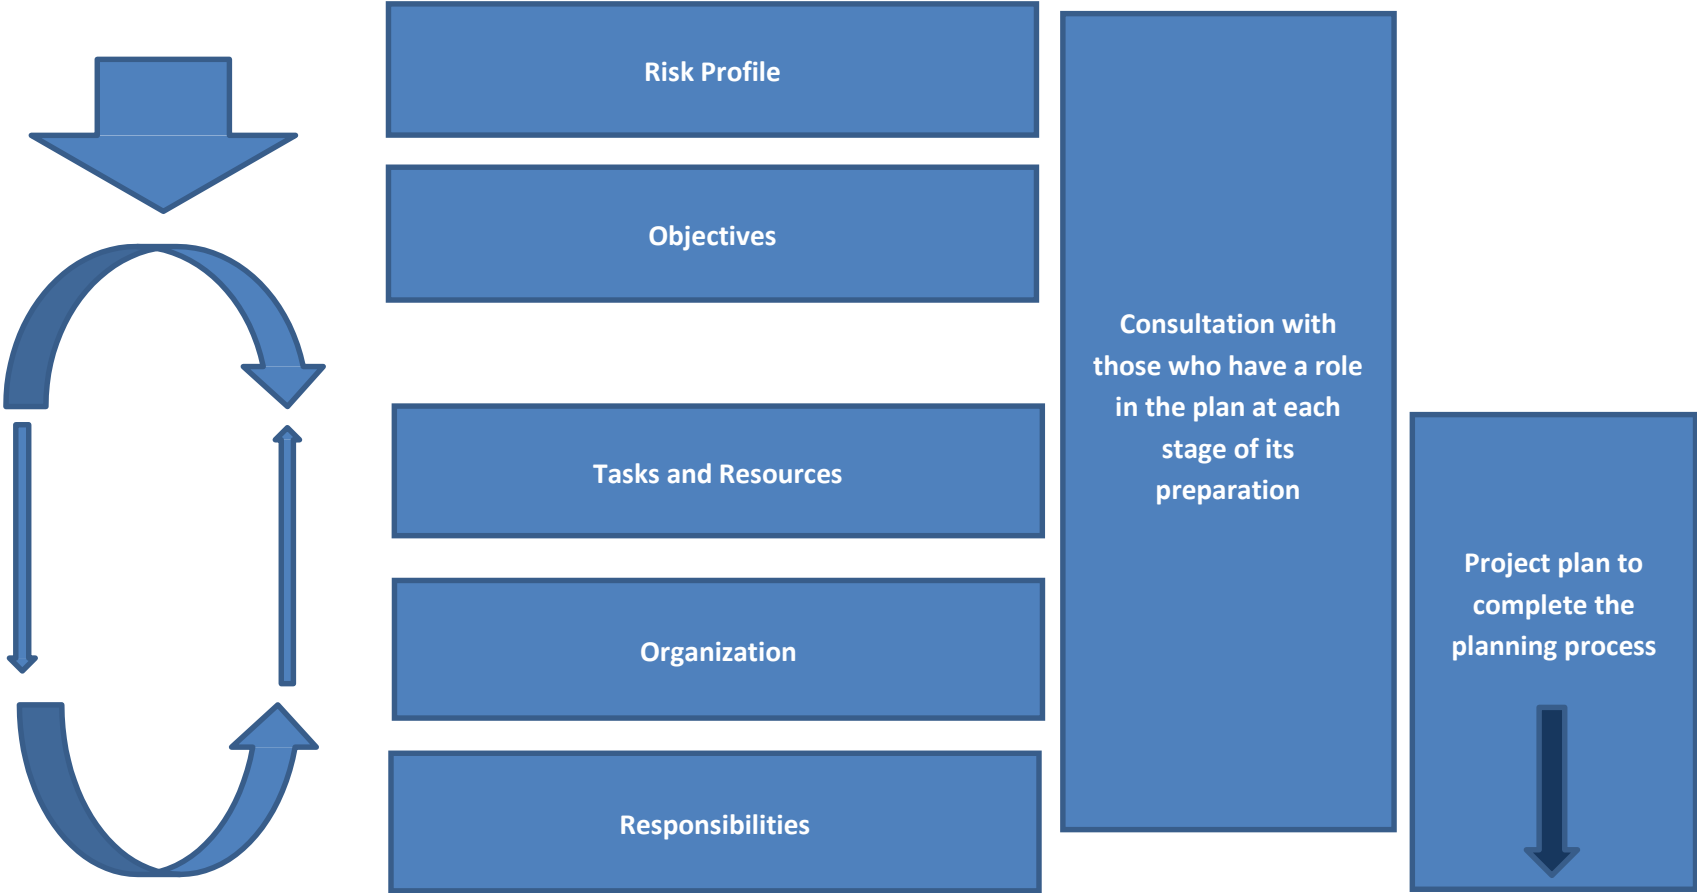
Risk Profile

Objectives

Tasks and Resources

Organization

Responsibilities

Consultation with those who have a role in the plan at each stage of its preparation

Project plan to complete the planning process